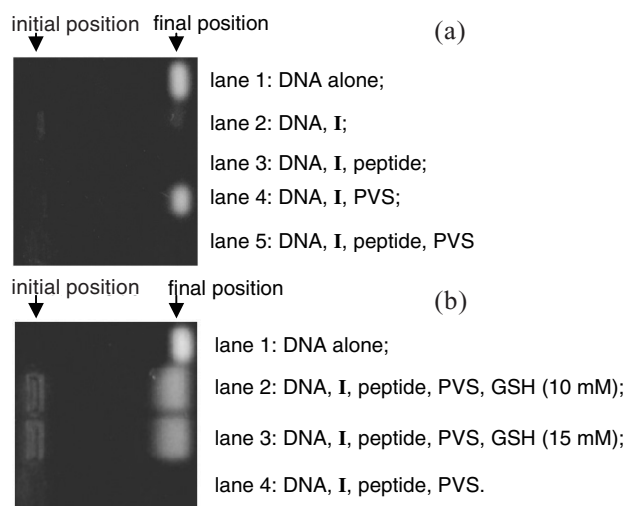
initial position final position

(a)

lane 1: DNA alone;

lane 2: DNA, **I**;

lane 3: DNA, **I**, peptide;

lane 4: DNA, **I**, PVS;

lane 5: DNA, **I**, peptide, PVS

initial position final position

(b)

lane 1: DNA alone;

lane 2: DNA, **I**, peptide, PVS, GSH (10 mM);

lane 3: DNA, **I**, peptide, PVS, GSH (15 mM);

lane 4: DNA, **I**, peptide, PVS.